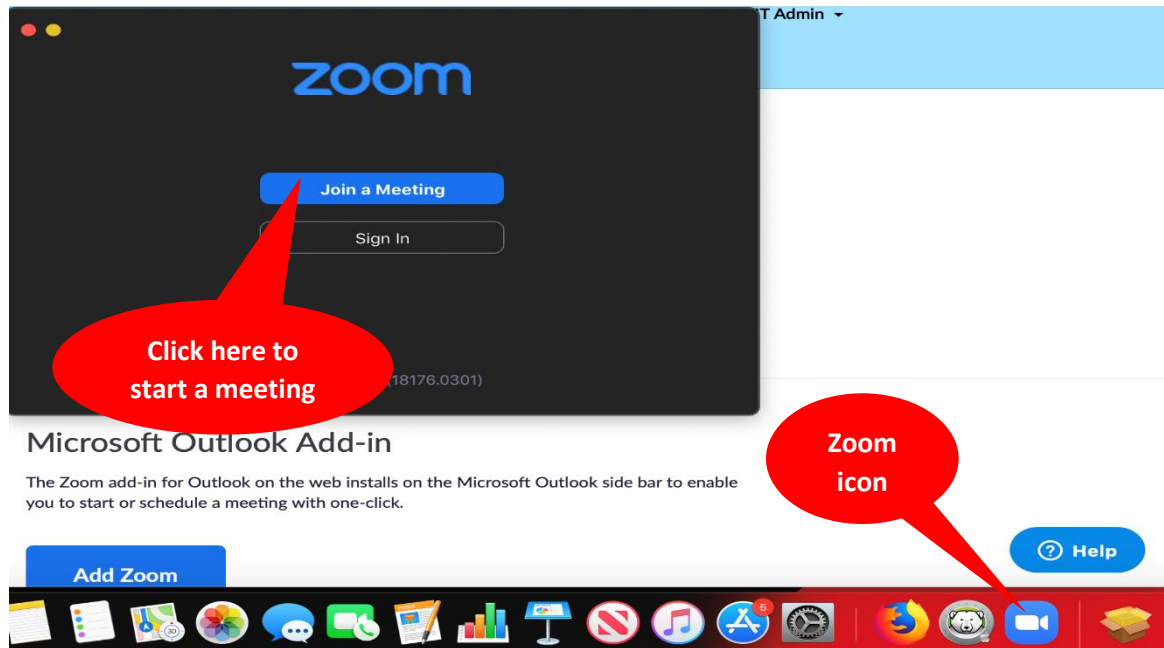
T Admin

zoom

Join a Meeting

Sign In

Click here to start a meeting

18176.0301)

Microsoft Outlook Add-in

The Zoom add-in for Outlook on the web installs on the Microsoft Outlook side bar to enable you to start or schedule a meeting with one-click.

Add Zoom

Zoom icon

Help

30

5